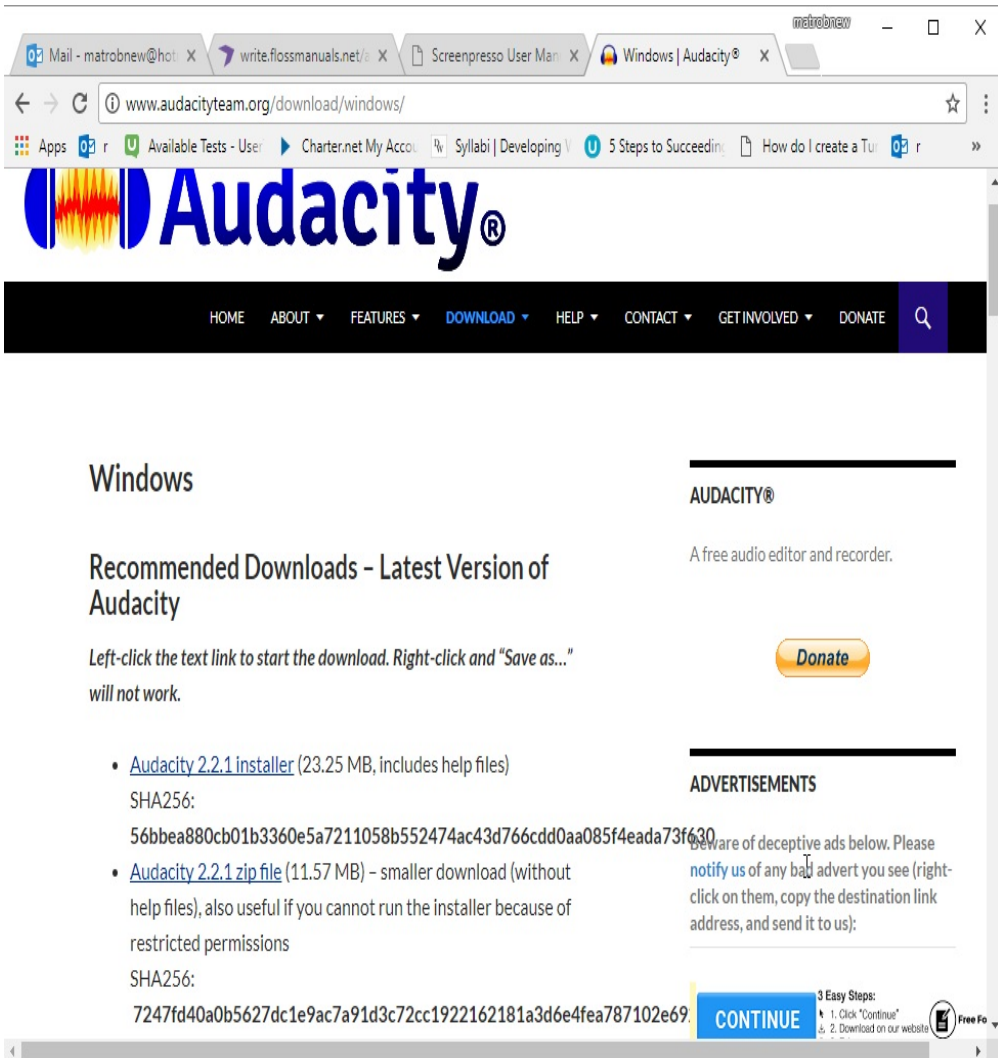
matrobnew

Mail - matrobnew@hot X | write.flossmanuals.net/a X | Screenpresso User Man X | Windows | Audacity® X

www.audacityteam.org/download/windows/

Apps | r | Available Tests - User | Charter.net My Accou | Syllabi | Developing | 5 Steps to Succeeding | How do I create a Tu | r

Audacity®

HOME | ABOUT ▾ | FEATURES ▾ | DOWNLOAD ▾ | HELP ▾ | CONTACT ▾ | GET INVOLVED ▾ | DONATE

Windows

Recommended Downloads – Latest Version of Audacity

Left-click the text link to start the download. Right-click and "Save as..." will not work.

• Audacity 2.2.1 installer (23.25 MB, includes help files)
SHA256:
56bbea880cb01b3360e5a7211058b552474ac43d766cdd0aa085f4eada73f630

• Audacity 2.2.1 zip file (11.57 MB) – smaller download (without help files), also useful if you cannot run the installer because of restricted permissions
SHA256:
7247fd40a0b5627dc1e9ac7a91d3c72cc1922162181a3d6e4fea787102e69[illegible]

AUDACITY®

A free audio editor and recorder.

Donate

ADVERTISEMENTS

Beware of deceptive ads below. Please notify us of any bad advert you see (right-click on them, copy the destination link address, and send it to us):

CONTINUE

3 Easy Steps:
1. Click "Continue"
2. Download on our website

Free Fo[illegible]